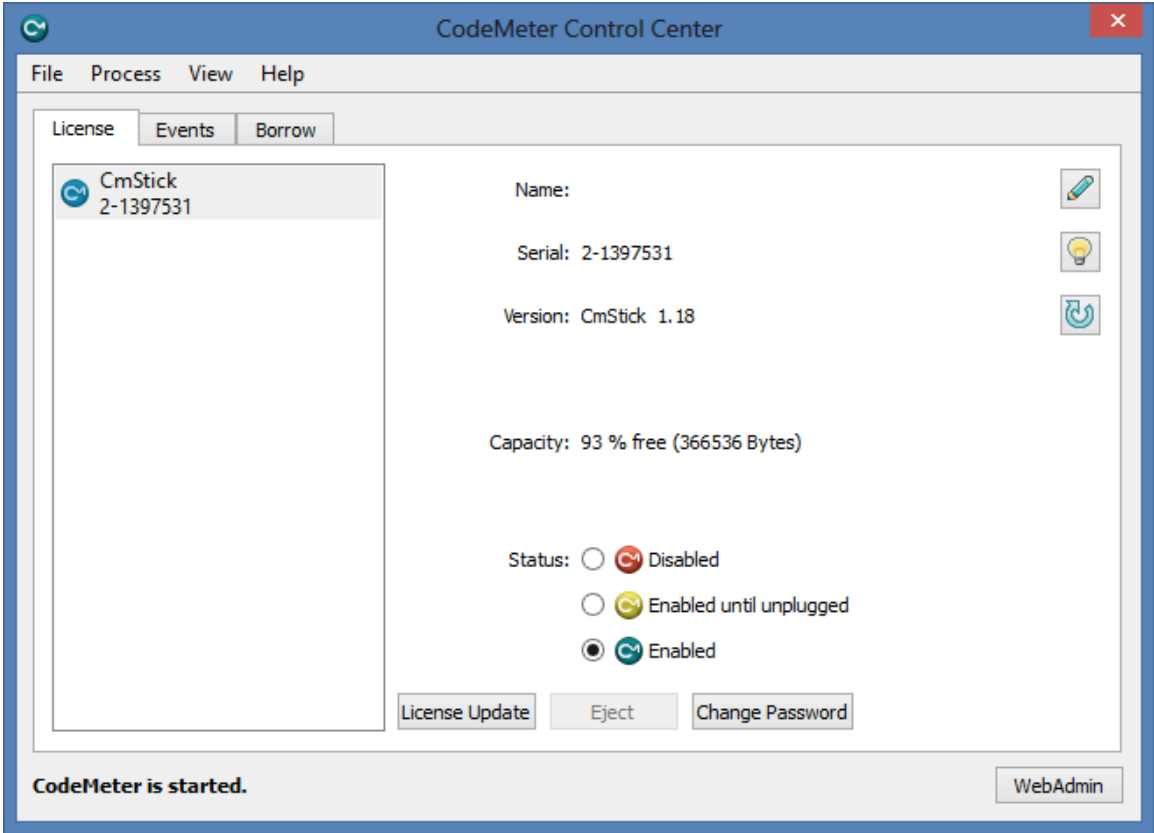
CodeMeter Control Center

File Process View Help

License Events Borrow

CmStick
2-1397531

Name:

Serial: 2-1397531

Version: CmStick 1.18

Capacity: 93 % free (366536 Bytes)

Status: Disabled
Enabled until unplugged
Enabled

License Update Eject Change Password

CodeMeter is started.

WebAdmin